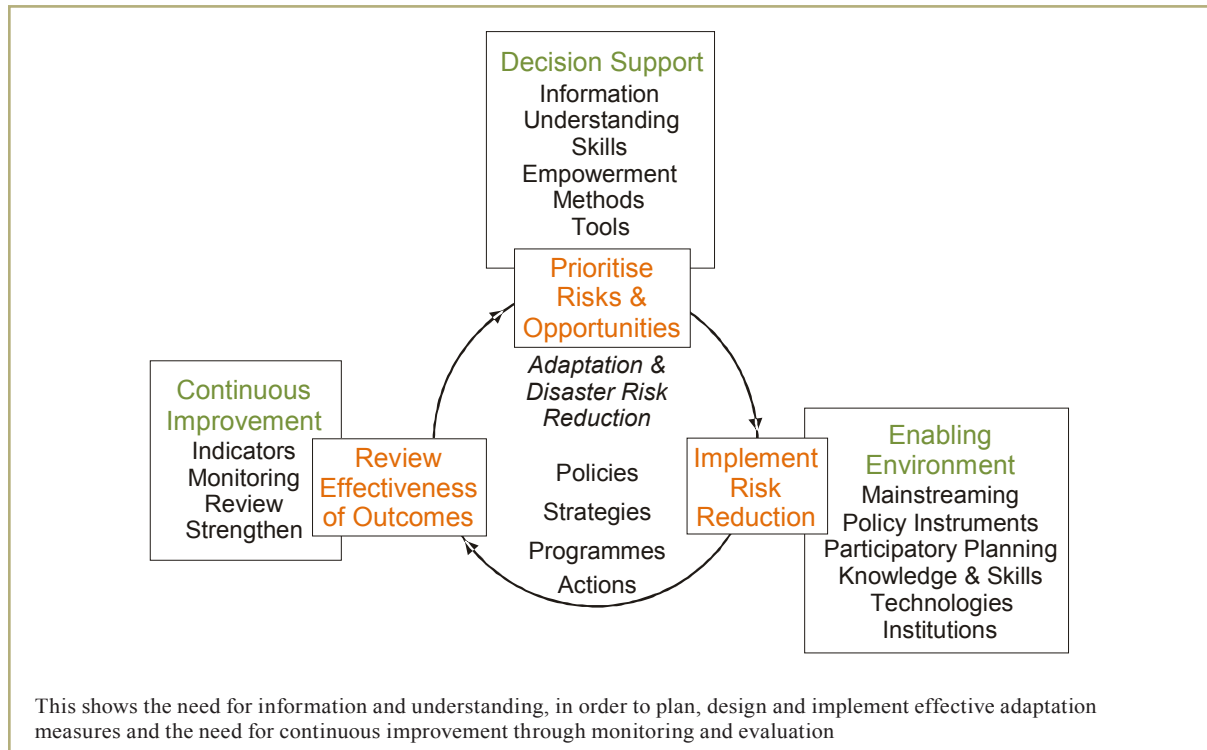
Decision Support
Information
Understanding
Skills
Empowerment
Methods
Tools

Prioritise Risks & Opportunities

Adaptation & Disaster Risk Reduction

Continuous Improvement
Indicators
Monitoring
Review
Strengthen

Review Effectiveness of Outcomes

Policies
Strategies
Programmes
Actions

Implement Risk Reduction

Enabling Environment
Mainstreaming
Policy Instruments
Participatory Planning
Knowledge & Skills
Technologies
Institutions

This shows the need for information and understanding, in order to plan, design and implement effective adaptation measures and the need for continuous improvement through monitoring and evaluation